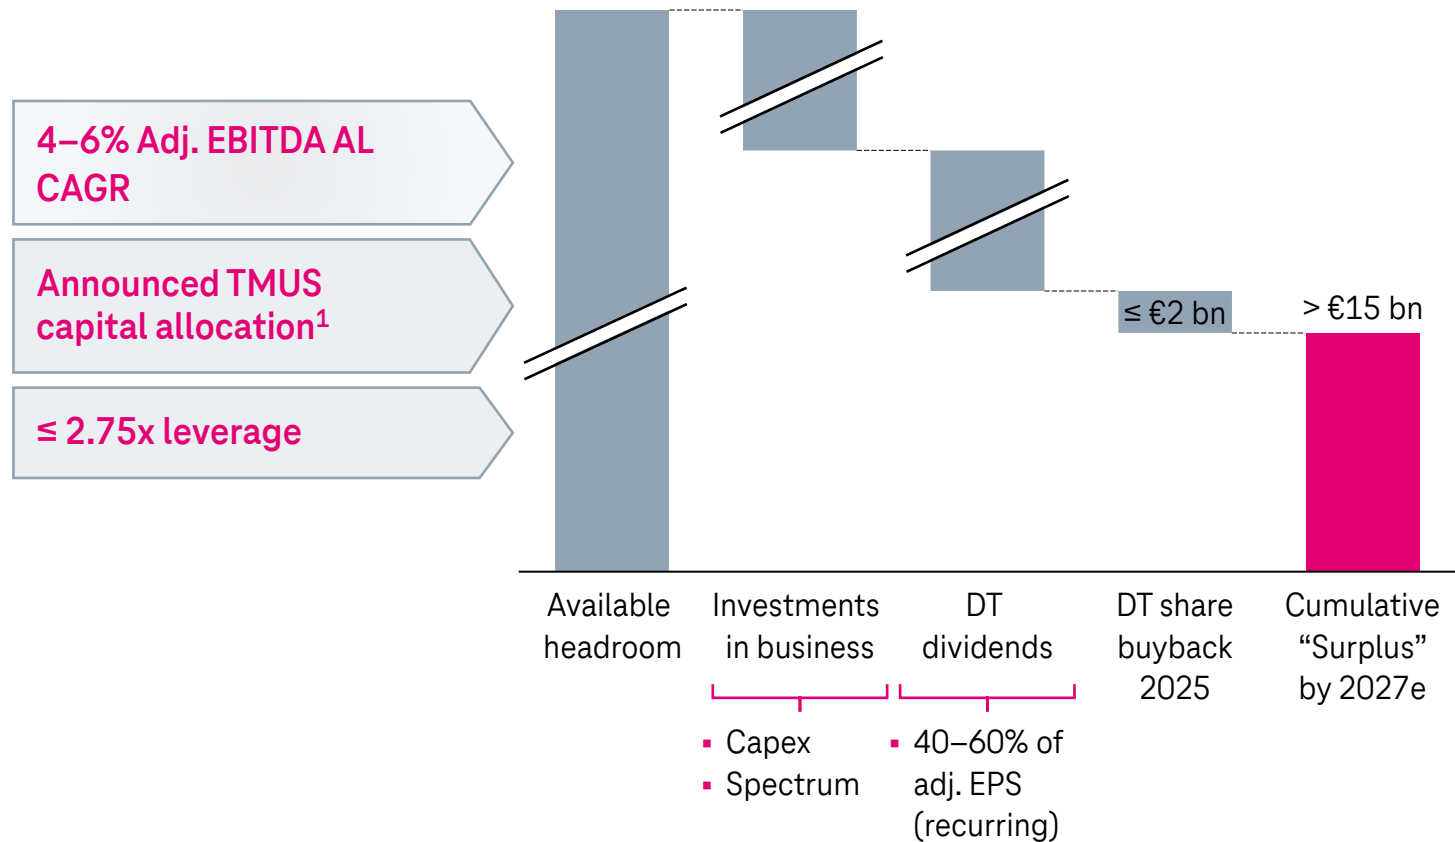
4–6% Adj. EBITDA AL CAGR

Announced TMUS capital allocation$^1$

≤ 2.75x leverage

≤ €2 bn

> €15 bn

Available headroom

Investments in business

- Capex
- Spectrum

DT dividends

- 40–60% of adj. EPS (recurring)

DT share buyback 2025

Cumulative “Surplus” by 2027e